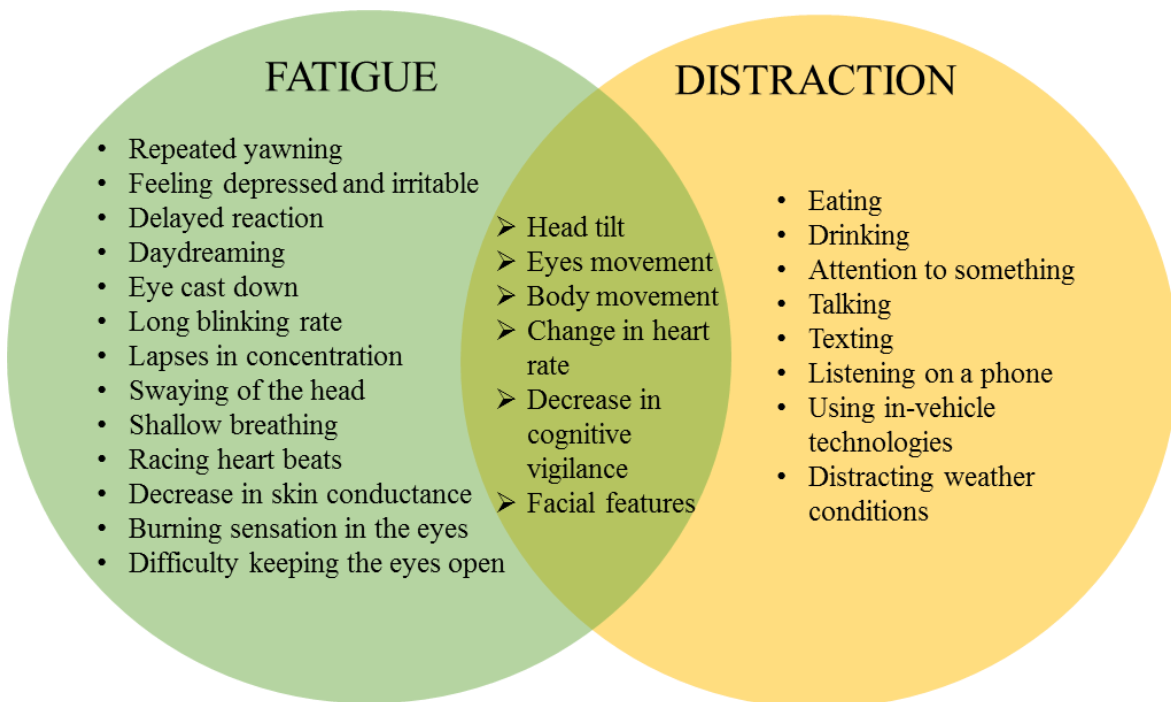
FATIGUE

- Repeated yawning
- Feeling depressed and irritable
- Delayed reaction
- Daydreaming
- Eye cast down
- Long blinking rate
- Lapses in concentration
- Swaying of the head
- Shallow breathing
- Racing heart beats
- Decrease in skin conductance
- Burning sensation in the eyes
- Difficulty keeping the eyes open

➢ Head tilt
➢ Eyes movement
➢ Body movement
➢ Change in heart rate
➢ Decrease in cognitive vigilance
➢ Facial features

DISTRACTION

- Eating
- Drinking
- Attention to something
- Talking
- Texting
- Listening on a phone
- Using in-vehicle technologies
- Distracting weather conditions